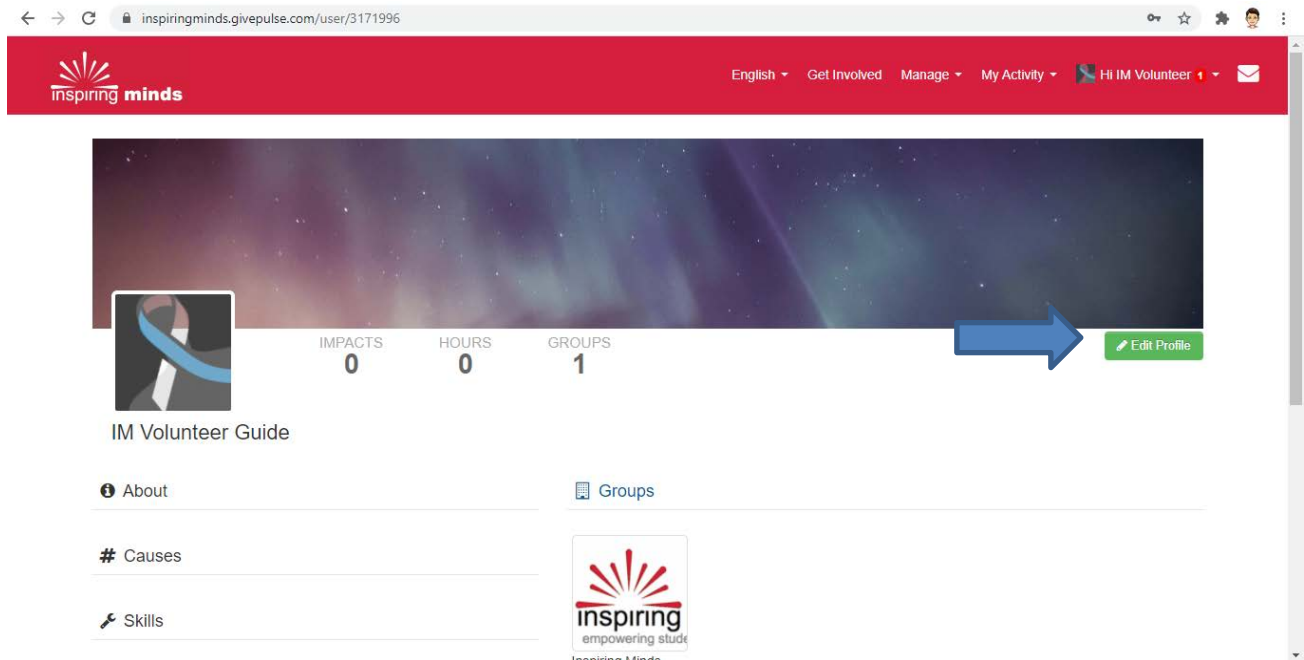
inspiringminds.givepulse.com/user/3171996

inspiring minds

English Get Involved Manage My Activity Hi IM Volunteer 1

IMPACTS 0 HOURS 0 GROUPS 1

Edit Profile

IM Volunteer Guide

About

Causes

Skills

Groups

inspiring
empowering stude

Inspiring Minds